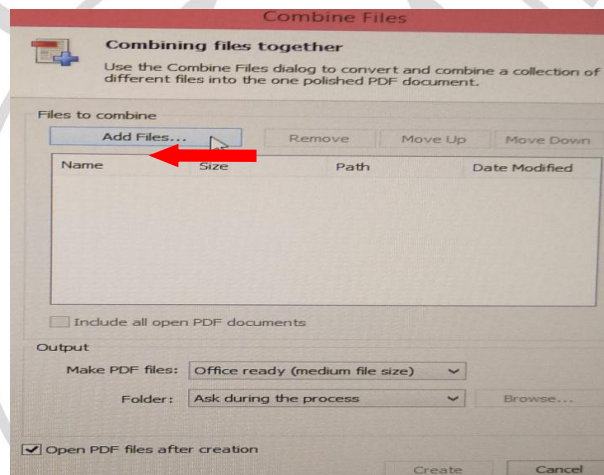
Combine Files

Combining files together

Use the Combine Files dialog to convert and combine a collection of different files into the one polished PDF document.

Files to combine

Add Files...

Remove

Move Up

Move Down

| Name | Size | Path | Date Modified |
|---|---|---|---|

Include all open PDF documents

Output

Make PDF files: Office ready (medium file size)

Folder: Ask during the process

Browse...

Open PDF files after creation

Create

Cancel